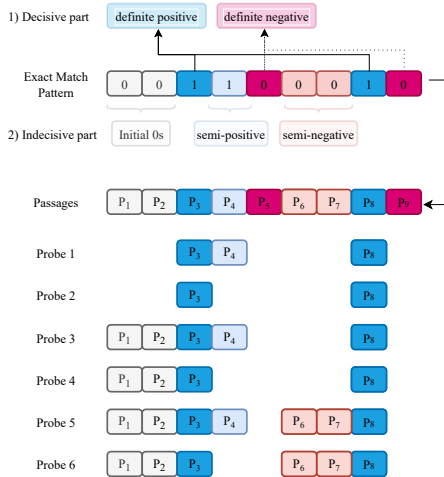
1) Decisive part

definite positive

definite negative

Exact Match Pattern

0 0 1 1 0 0 0 1 0

2) Indecisive part

Initial 0s

semi-positive

semi-negative

Passages

$P_1$ $P_2$ $P_3$ $P_4$ $P_5$ $P_6$ $P_7$ $P_8$ $P_9$

Probe 1

$P_3$ $P_4$ $P_8$

Probe 2

$P_3$ $P_8$

Probe 3

$P_1$ $P_2$ $P_3$ $P_4$ $P_8$

Probe 4

$P_1$ $P_2$ $P_3$ $P_8$

Probe 5

$P_1$ $P_2$ $P_3$ $P_4$ $P_6$ $P_7$ $P_8$

Probe 6

$P_1$ $P_2$ $P_3$ $P_6$ $P_7$ $P_8$